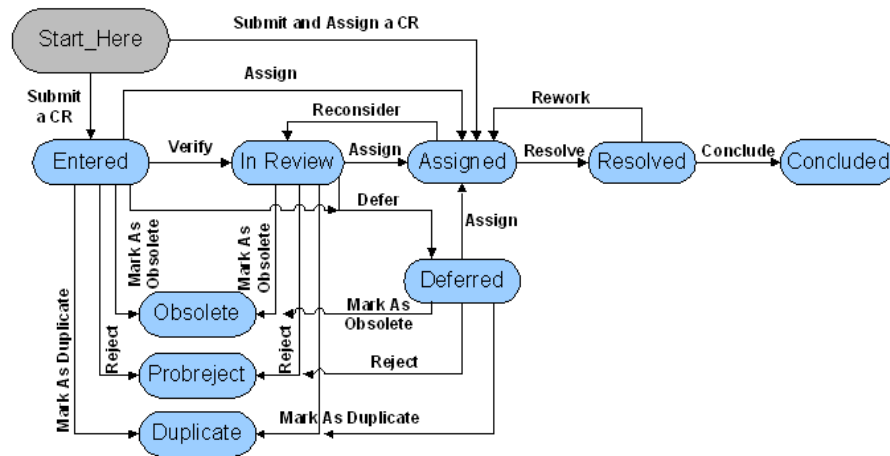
Start_Here

Submit and Assign a CR

Assign

Submit a CR

Reconsider

Rework

Entered

Verify

In Review

Assign

Assigned

Resolve

Resolved

Conclude

Concluded

Defer

Assign

Mark As Obsolete

Mark As Obsolete

Deferred

Mark As Duplicate

Obsolete

Mark As Obsolete

Reject

Reject

Reject

Probreject

Mark As Duplicate

Duplicate